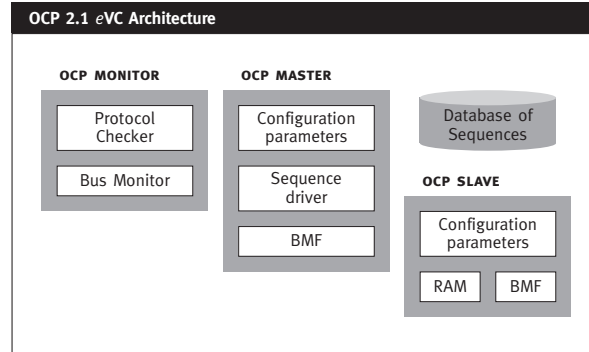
OCP 2.1 *e*VC Architecture

OCP MONITOR

Protocol Checker

Bus Monitor

OCP MASTER

Configuration parameters

Sequence driver

BMF

Database of Sequences

OCP SLAVE

Configuration parameters

RAM

BMF